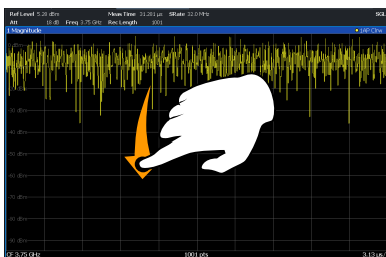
Ref Level 5.28 dBm Meas Time 31.281 µs SRate 32.0 MHz SGL
Att 18 dB Freq 3.75 GHz Rec Length 1001
1 Magnitude ● 1AP Clrw
-10 dBm
-20 dBm
-30 dBm
-40 dBm
-50 dBm
-60 dBm
-70 dBm
-80 dBm
-90 dBm
CF 3.75 GHz 1001 pts 3.13 µs